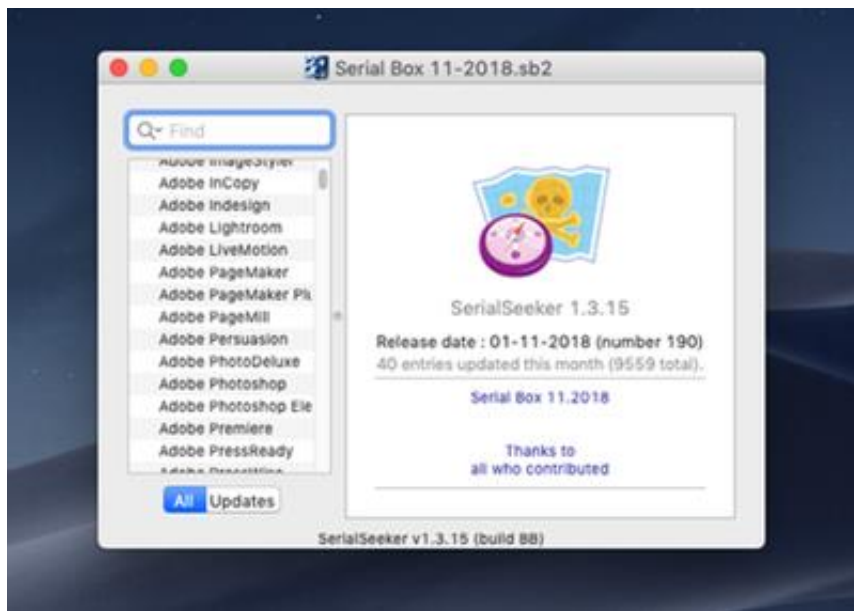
Serial Box 11-2018.sb2

Find

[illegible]
Adobe InCopy
Adobe Indesign
Adobe Lightroom
Adobe LiveMotion
Adobe PageMaker
Adobe PageMaker Pl
Adobe PageMill
Adobe Persuasion
Adobe PhotoDeluxe
Adobe Photoshop
Adobe Photoshop Ele
Adobe Premiere
Adobe PressReady
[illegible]

All Updates

SerialSeeker 1.3.15

Release date : 01-11-2018 (number 190)
40 entries updated this month (9559 total).

Serial Box 11.2018

Thanks to
all who contributed

SerialSeeker v1.3.15 (build 88)